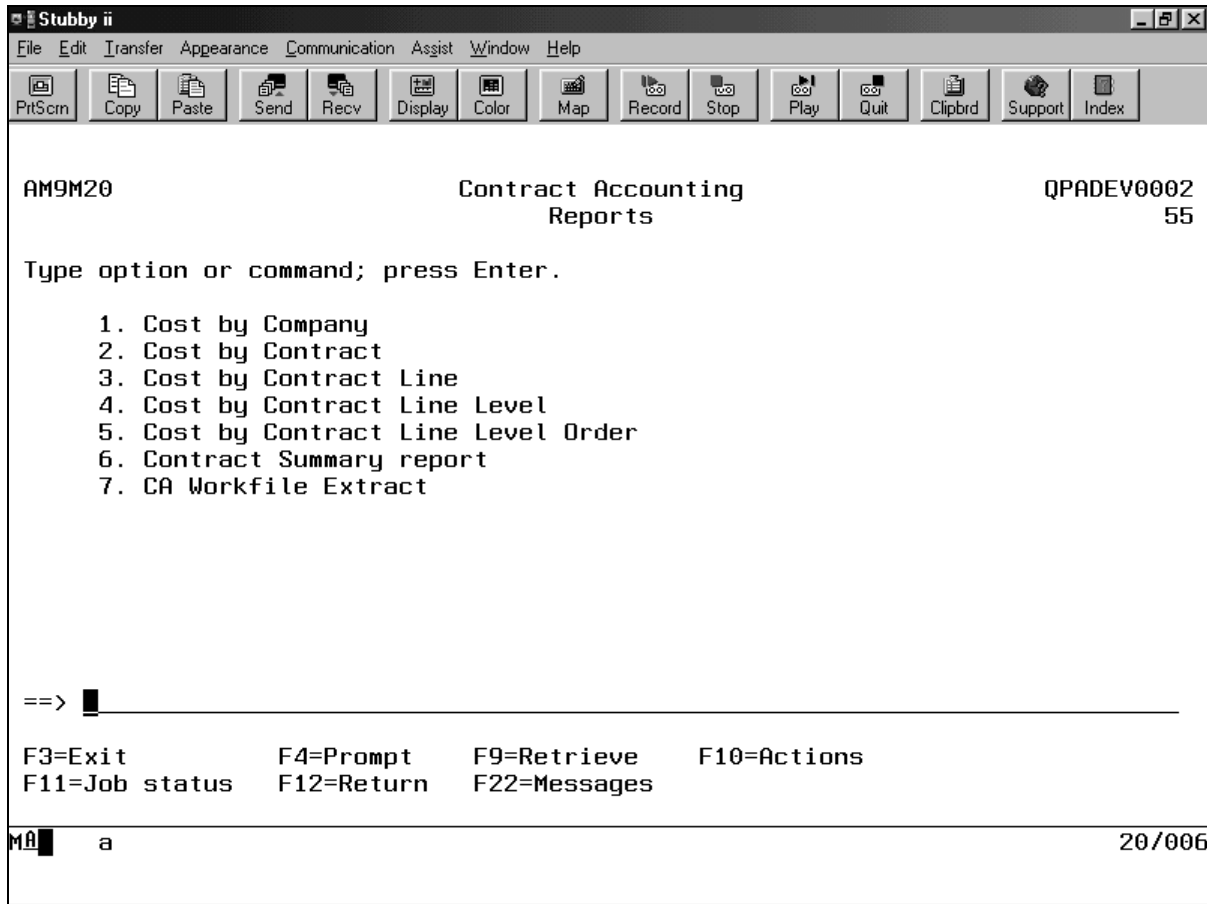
Stubby ii

File Edit Transfer Appearance Communication Assist Window Help

PrtScrn Copy Paste Send Recv Display Color Map Record Stop Play Quit Clipbrd Support Index

AM9M20 Contract Accounting QPADEV0002
Reports 55

Type option or command; press Enter.

1. Cost by Company
2. Cost by Contract
3. Cost by Contract Line
4. Cost by Contract Line Level
5. Cost by Contract Line Level Order
6. Contract Summary report
7. CA Workfile Extract

==>

F3=Exit F4=Prompt F9=Retrieve F10=Actions
F11=Job status F12=Return F22=Messages

MA a 20/006